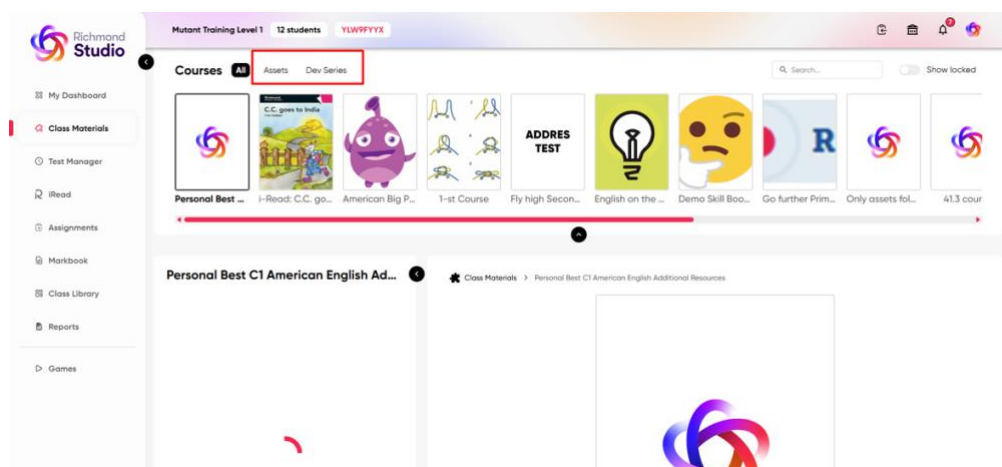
Richmond Studio

Mutant Training Level 1 12 students YLW9FYYX

My Dashboard
Class Materials
Test Manager
iRead
Assignments
Markbook
Class Library
Reports
Games

Courses All Assets Dev Series

Search... Show locked

Personal Best ...
C.C. goes to India
i-Read: C.C. go...
American Big P...
1-st Course
ADDRES TEST
Fly high Secon...
English on the ...
Demo Skill Boo...
R
Go further Prim...
Only assets fol...
41.3 cour

Personal Best C1 American English Ad...

Class Materials > Personal Best C1 American English Additional Resources